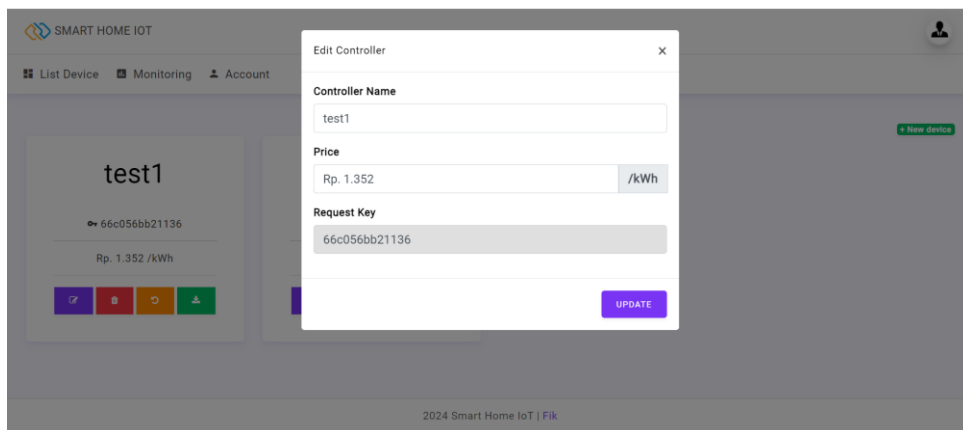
SMART HOME IOT

List Device Monitoring Account

+ New device

test1

66c056bb21136

Rp. 1.352 /kWh

Edit Controller

×

Controller Name

test1

Price

Rp. 1.352

/kWh

Request Key

66c056bb21136

UPDATE

2024 Smart Home IoT | Fik